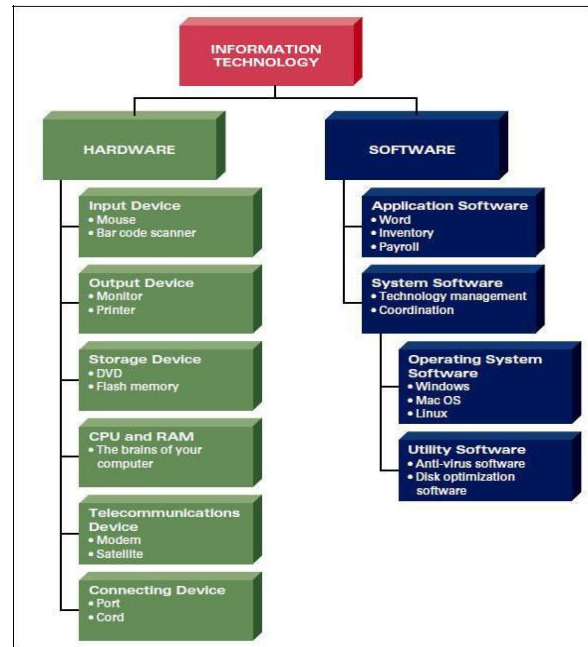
INFORMATION TECHNOLOGY

HARDWARE

Input Device
• Mouse
• Bar code scanner

Output Device
• Monitor
• Printer

Storage Device
• DVD
• Flash memory

CPU and RAM
• The brains of your computer

Telecommunications Device
• Modem
• Satellite

Connecting Device
• Port
• Cord

SOFTWARE

Application Software
• Word
• Inventory
• Payroll

System Software
• Technology management
• Coordination

Operating System Software
• Windows
• Mac OS
• Linux

Utility Software
• Anti-virus software
• Disk optimization software